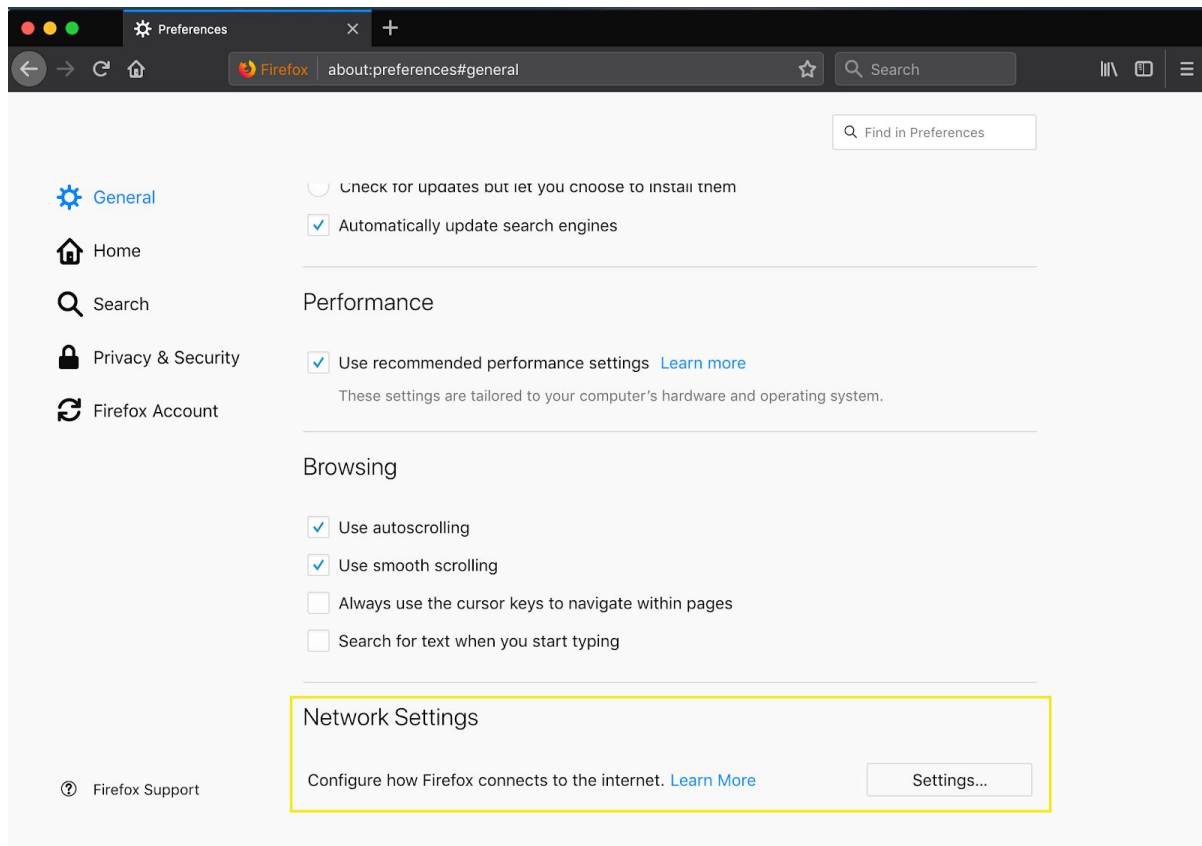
Preferences

Firefox about:preferences#general

Search

Find in Preferences

General

Home

Search

Privacy & Security

Firefox Account

Check for updates but let you choose to install them

Automatically update search engines

Performance

Use recommended performance settings Learn more

These settings are tailored to your computer's hardware and operating system.

Browsing

Use autoscrolling

Use smooth scrolling

Always use the cursor keys to navigate within pages

Search for text when you start typing

Network Settings

Configure how Firefox connects to the internet. Learn More

Settings...

Firefox Support